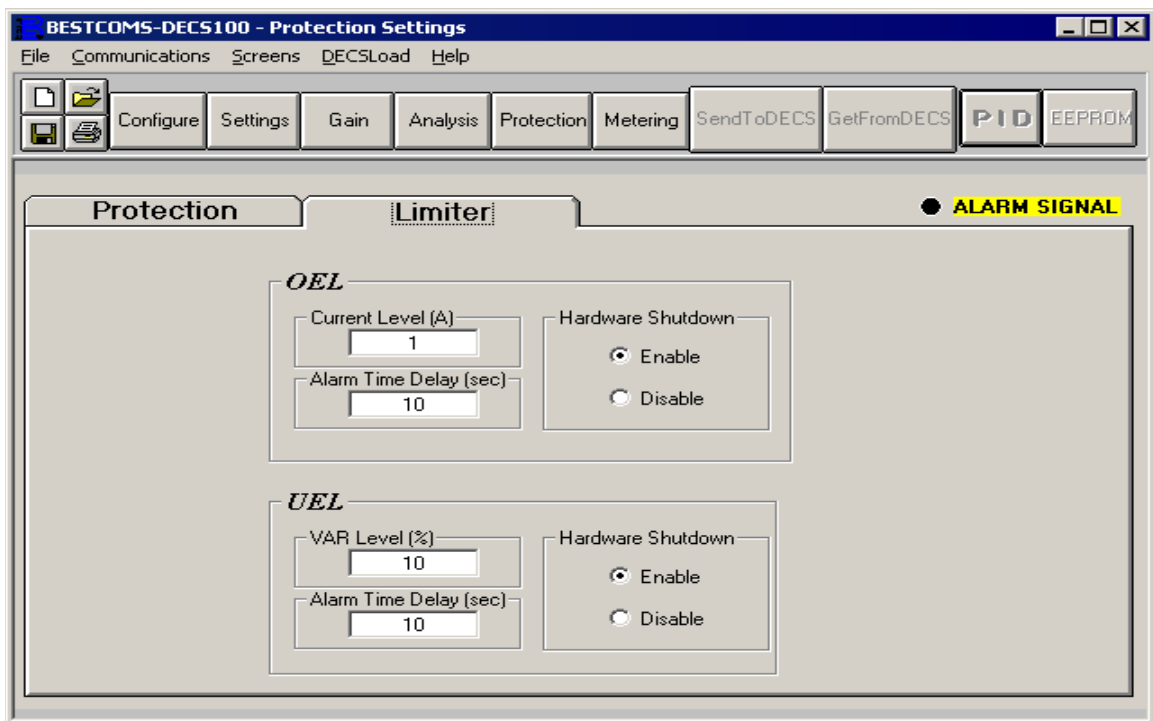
BESTCOMS-DECS100 - Protection Settings

File Communications Screens DECSLoad Help

Configure Settings Gain Analysis Protection Metering SendToDECS GetFromDECS PID EEPROM

Protection Limiter

ALARM SIGNAL

OEL

Current Level (A)
1

Alarm Time Delay (sec)
10

Hardware Shutdown
Enable
Disable

UEL

VAR Level (%)
10

Alarm Time Delay (sec)
10

Hardware Shutdown
Enable
Disable